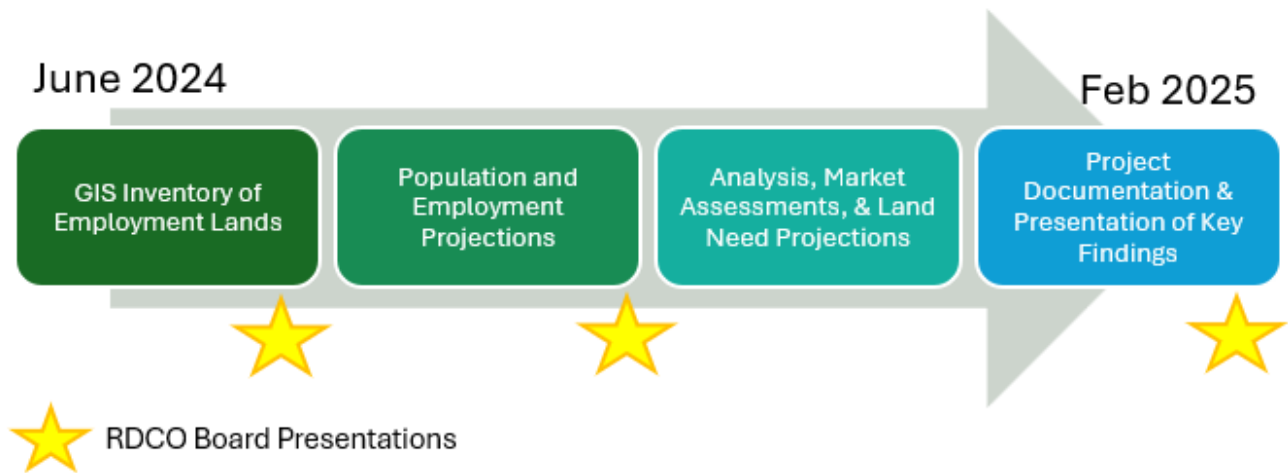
June 2024

Feb 2025

GIS Inventory of Employment Lands

Population and Employment Projections

Analysis, Market Assessments, & Land Need Projections

Project Documentation & Presentation of Key Findings

RDCO Board Presentations